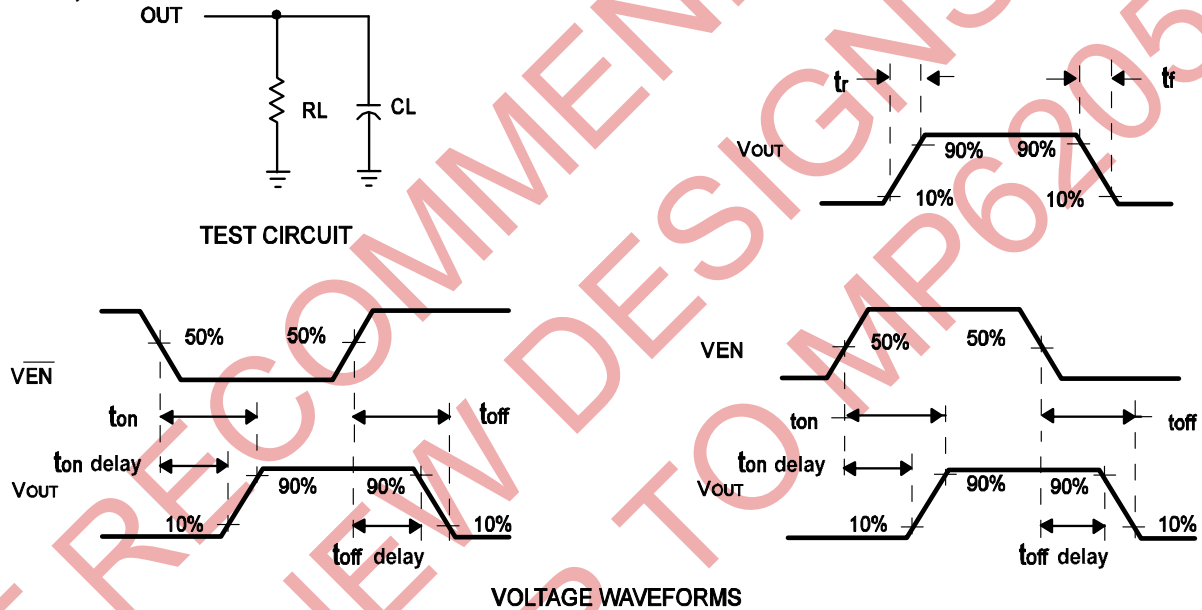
OUT

RL

CL

TEST CIRCUIT

tr

tf

VOUT

90%

90%

10%

10%

$\overline{VEN}$

50%

50%

ton

toff

ton delay

VOUT

90%

90%

10%

10%

toff delay

VEN

50%

50%

ton

toff

ton delay

VOUT

90%

90%

10%

10%

toff delay

VOLTAGE WAVEFORMS

NOT RECOMMENDED FOR NEW DESIGNS REFER TO MP6205